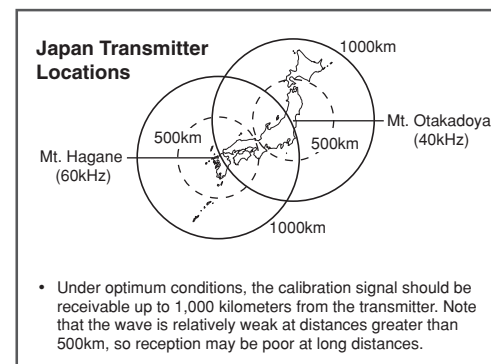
Japan Transmitter Locations

1000km

500km

Mt. Otakadoya (40kHz)

500km

Mt. Hagane (60kHz)

1000km

• Under optimum conditions, the calibration signal should be receivable up to 1,000 kilometers from the transmitter. Note that the wave is relatively weak at distances greater than 500km, so reception may be poor at long distances.